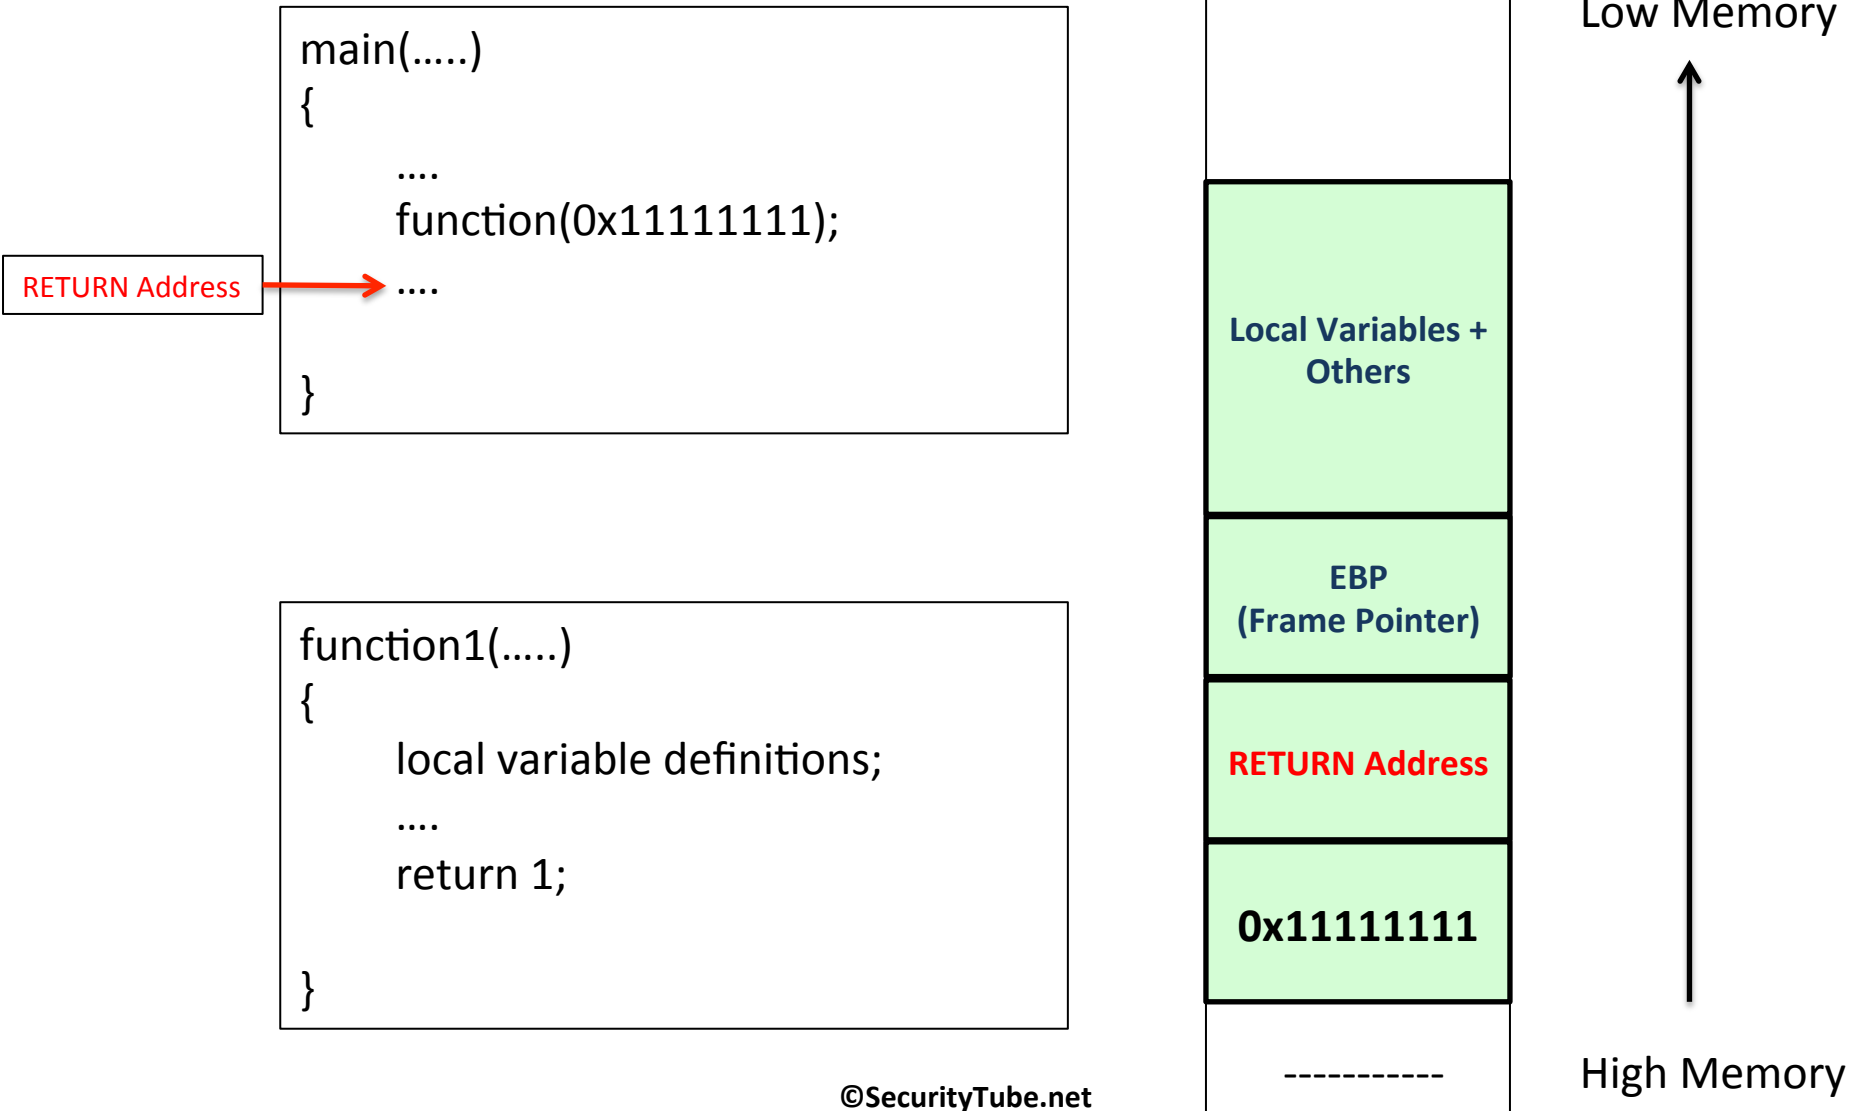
main(.....)
{
....
function(0x11111111);
RETURN Address
....
}

function1(.....)
{
local variable definitions;
....
return 1;
}

©SecurityTube.net

Low Memory

Local Variables + Others

EBP
(Frame Pointer)

RETURN Address

0x11111111

-----------

High Memory